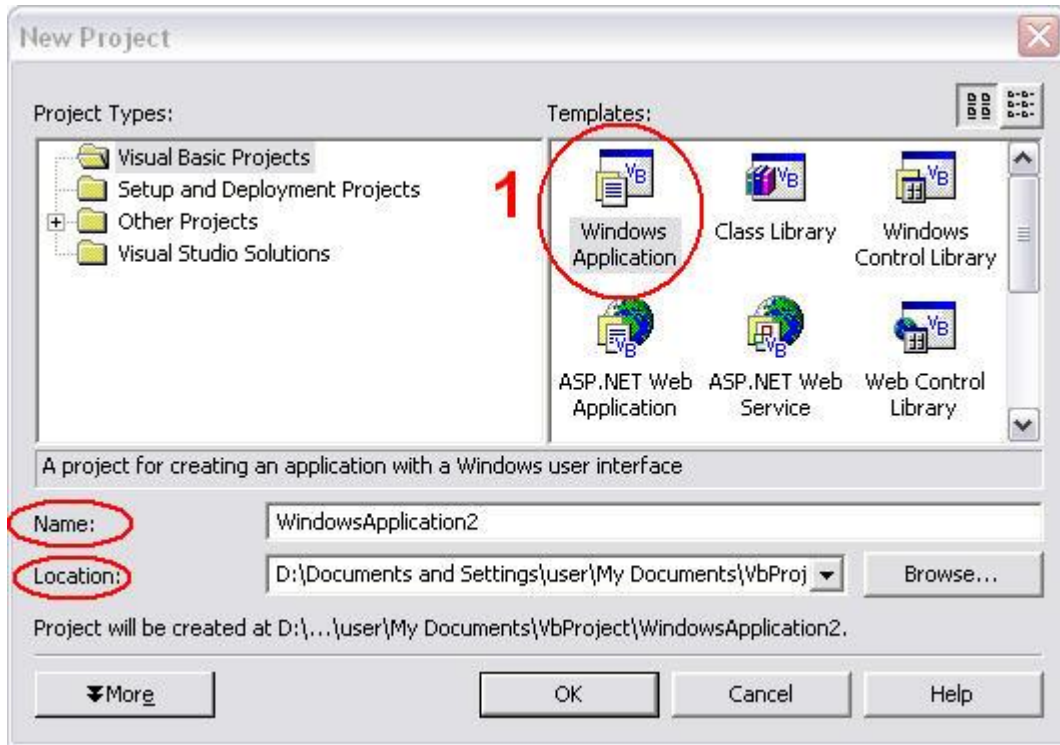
New Project

Project Types:

Visual Basic Projects
Setup and Deployment Projects
Other Projects
Visual Studio Solutions

Templates:

1

Windows Application

Class Library

Windows Control Library

ASP.NET Web Application

ASP.NET Web Service

Web Control Library

A project for creating an application with a Windows user interface

Name: WindowsApplication2

Location: D:\Documents and Settings\user\My Documents\VbProj

Browse...

Project will be created at D:\...\user\My Documents\VbProject\WindowsApplication2.

More

OK

Cancel

Help